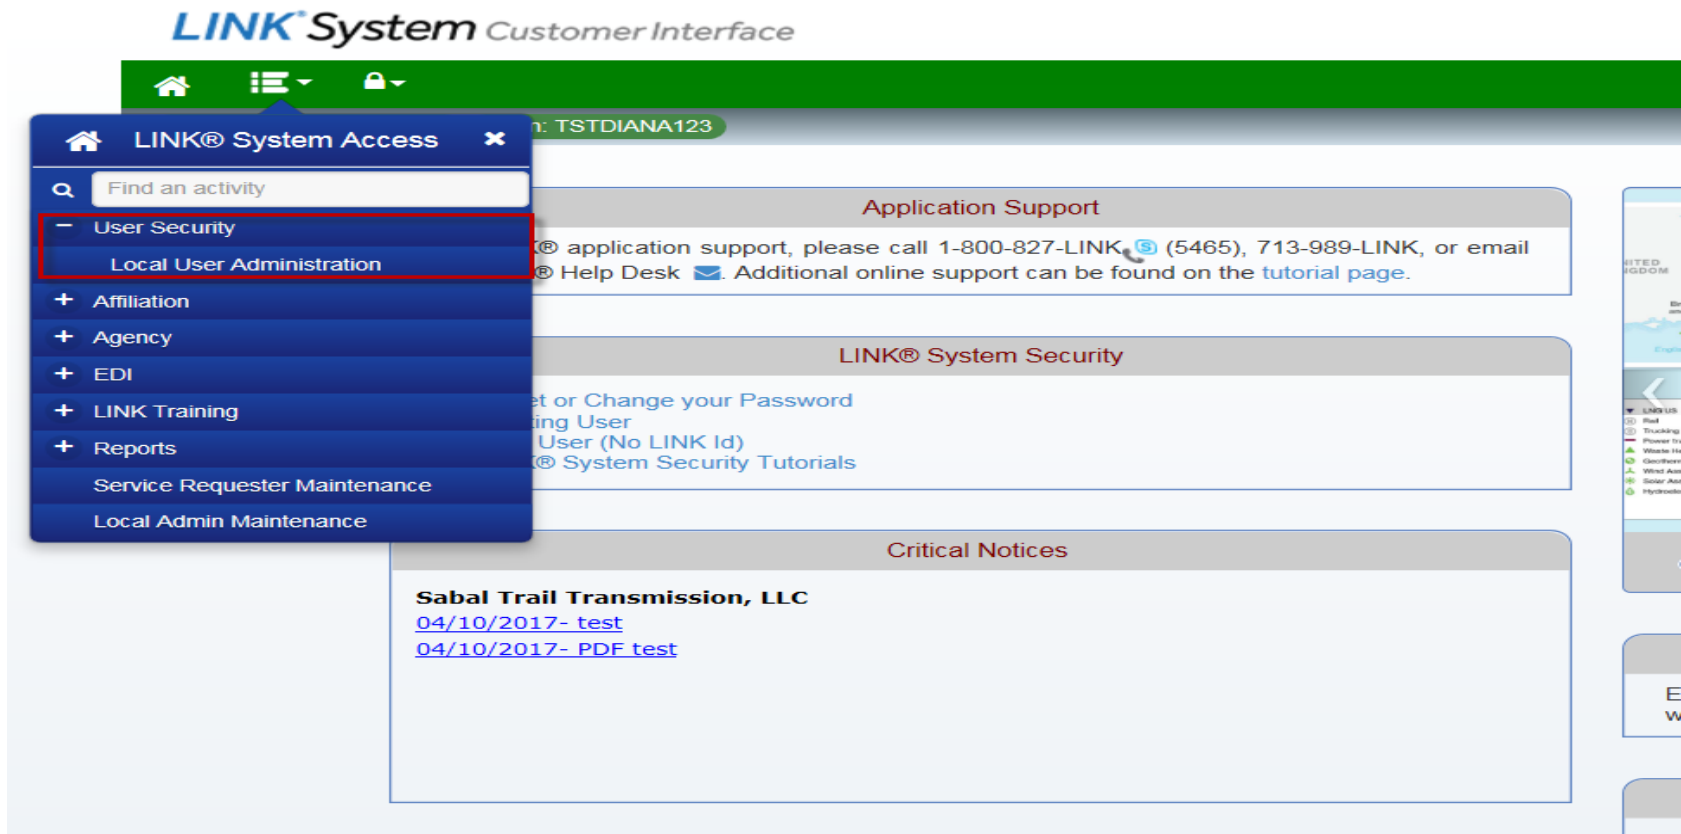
LINK® System Customer Interface

LINK® System Access ✖

Find an activity

− User Security

Local User Administration

+ Affiliation

+ Agency

+ EDI

+ LINK Training

+ Reports

Service Requester Maintenance

Local Admin Maintenance

n: TSTDIANA123

Application Support

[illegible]® application support, please call 1-800-827-LINK (5465), 713-989-LINK, or email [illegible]® Help Desk. Additional online support can be found on the tutorial page.

LINK® System Security

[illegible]t or Change your Password
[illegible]ing User
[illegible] User (No LINK Id)
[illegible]® System Security Tutorials

Critical Notices

Sabal Trail Transmission, LLC
04/10/2017- test
04/10/2017- PDF test

E
W